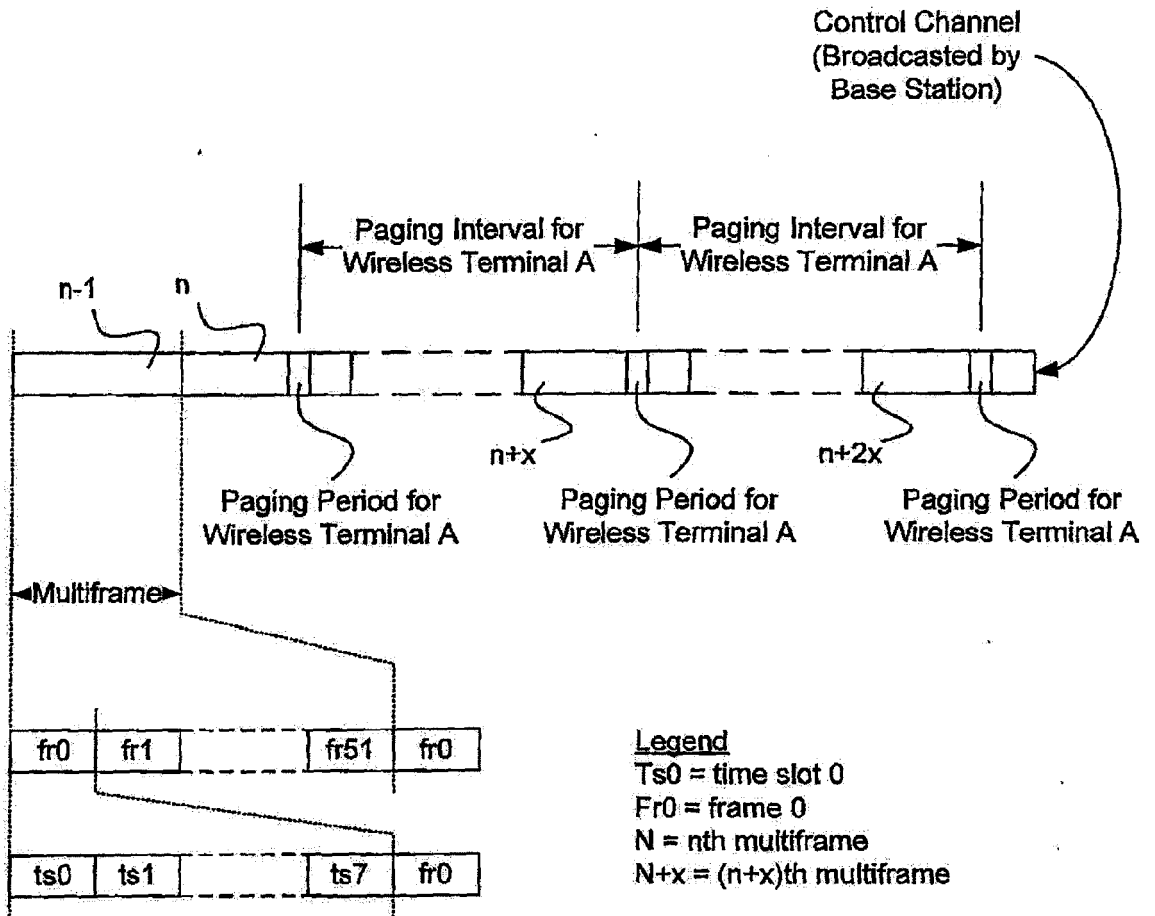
Control Channel (Broadcasted by Base Station)

Paging Interval for Wireless Terminal A

Paging Interval for Wireless Terminal A

n-1

n

n+x

n+2x

Paging Period for Wireless Terminal A

Paging Period for Wireless Terminal A

Paging Period for Wireless Terminal A

Multiframe

fr0

fr1

fr51

fr0

ts0

ts1

ts7

fr0

Legend
Ts0 = time slot 0
Fr0 = frame 0
N = nth multiframe
N+x = (n+x)th multiframe